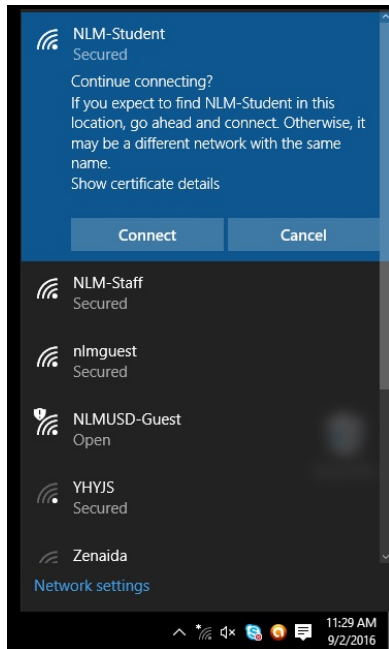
NLM-Student
Secured

Continue connecting?
If you expect to find NLM-Student in this location, go ahead and connect. Otherwise, it may be a different network with the same name.
Show certificate details

Connect
Cancel

NLM-Staff
Secured

nlmguest
Secured

NLMUSD-Guest
Open

YHYJS
Secured

Zenaida

Network settings

11:29 AM
9/2/2016